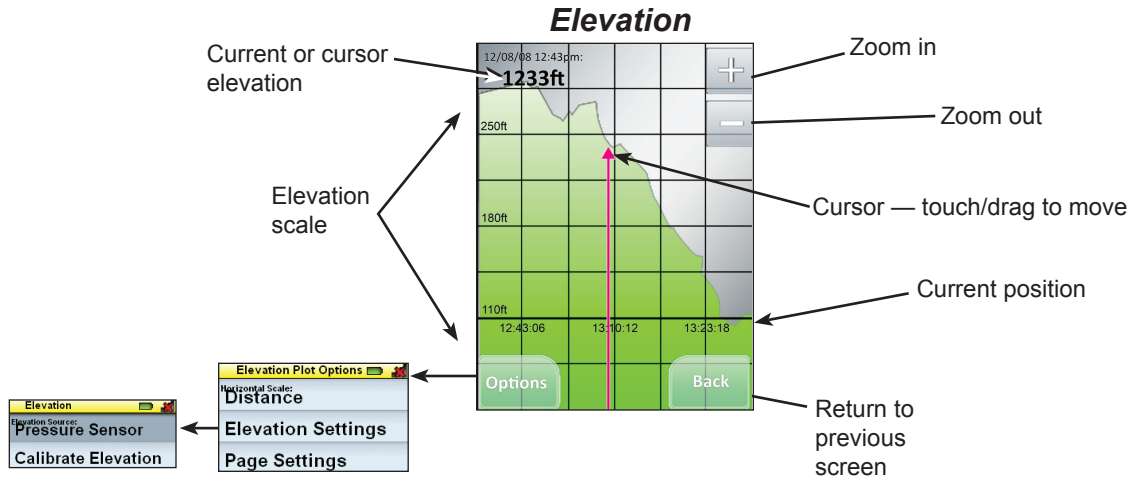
Elevation

Current or cursor elevation

12/08/08 12:43pm:
1233ft

250ft

180ft

110ft

12:43:06
13:10:12
13:23:18

Options
Back

Zoom in

Zoom out

Elevation scale

Cursor — touch/drag to move

Current position

Return to previous screen

Elevation Plot Options
Horizontal Scale:
Distance
Elevation Settings
Page Settings

Elevation
Elevation Source:
Pressure Sensor
Calibrate Elevation